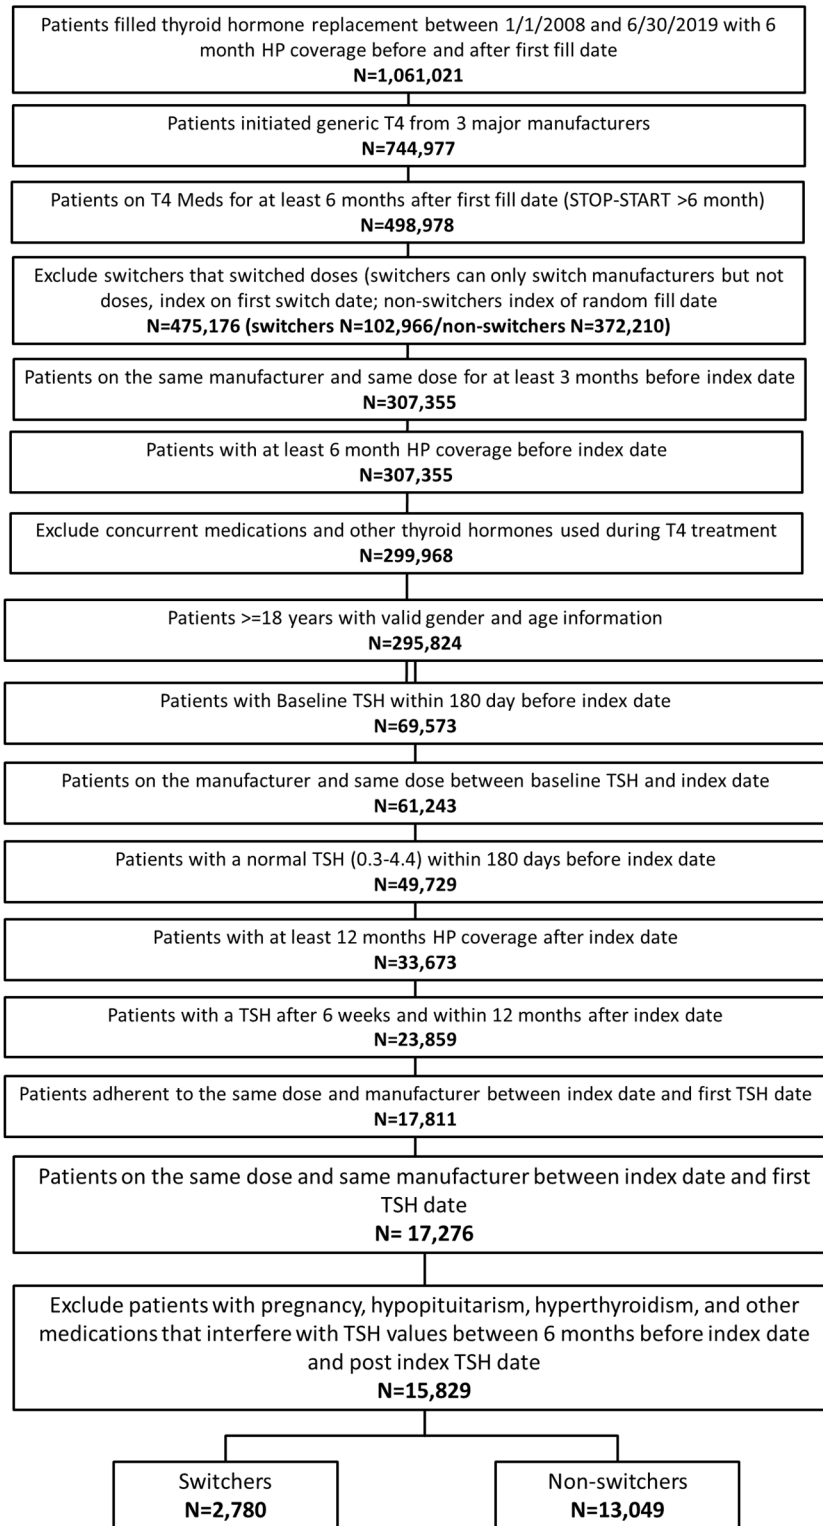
Patients filled thyroid hormone replacement between 1/1/2008 and 6/30/2019 with 6 month HP coverage before and after first fill date
N=1,061,021

Patients initiated generic T4 from 3 major manufacturers
N=744,977

Patients on T4 Meds for at least 6 months after first fill date (STOP-START >6 month)
N=498,978

Exclude switchers that switched doses (switchers can only switch manufacturers but not doses, index on first switch date; non-switchers index of random fill date
N=475,176 (switchers N=102,966/non-switchers N=372,210)

Patients on the same manufacturer and same dose for at least 3 months before index date
N=307,355

Patients with at least 6 month HP coverage before index date
N=307,355

Exclude concurrent medications and other thyroid hormones used during T4 treatment
N=299,968

Patients >=18 years with valid gender and age information
N=295,824

Patients with Baseline TSH within 180 day before index date
N=69,573

Patients on the manufacturer and same dose between baseline TSH and index date
N=61,243

Patients with a normal TSH (0.3-4.4) within 180 days before index date
N=49,729

Patients with at least 12 months HP coverage after index date
N=33,673

Patients with a TSH after 6 weeks and within 12 months after index date
N=23,859

Patients adherent to the same dose and manufacturer between index date and first TSH date
N=17,811

Patients on the same dose and same manufacturer between index date and first TSH date
N= 17,276

Exclude patients with pregnancy, hypopituitarism, hyperthyroidism, and other medications that interfere with TSH values between 6 months before index date and post index TSH date
N=15,829

Switchers
N=2,780

Non-switchers
N=13,049